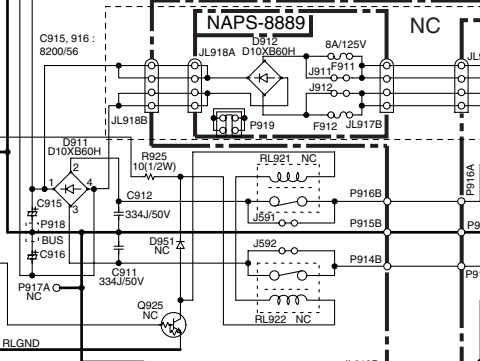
C915, 916 :
8200/56

NAPS-8889

NC

D912
D10XB60H

JL918A

8A/125V

J911

F911

J912

JL918B

P919

F912

JL917B

D911
D10XB60H

R925
10(1/2W)

RL921 NC

P916A

1

2

4

C915

C912

334J/50V

J591

P916B

P918

3

P915B

BUS

C916

D951
NC

J592

P914B

C911
334J/50V

P917A
NC

Q925
NC

RL922 NC

RLGND